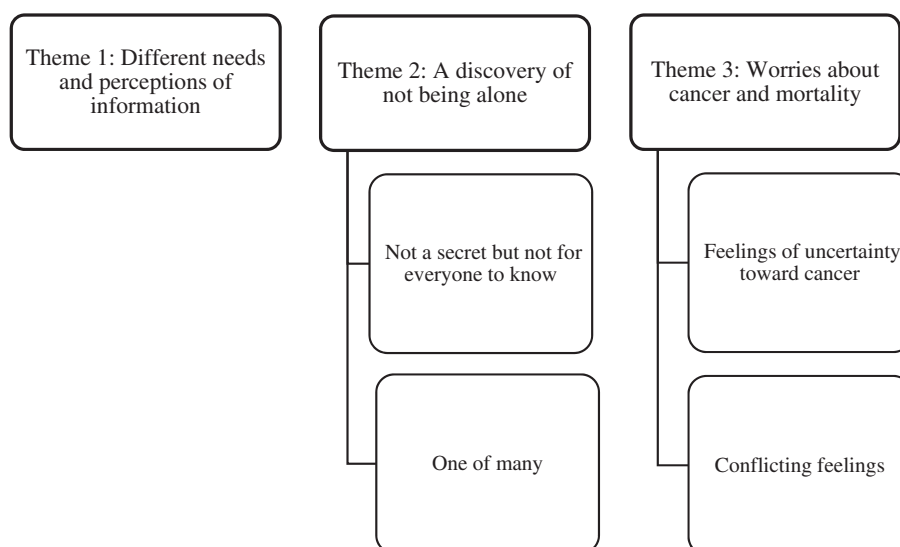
Theme 1: Different needs and perceptions of information

Theme 2: A discovery of not being alone

Not a secret but not for everyone to know

One of many

Theme 3: Worries about cancer and mortality

Feelings of uncertainty toward cancer

Conflicting feelings